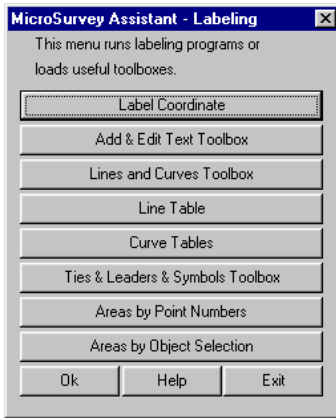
MicroSurvey Assistant - Labeling

This menu runs labeling programs or loads useful toolboxes.

Label Coordinate

Add & Edit Text Toolbox

Lines and Curves Toolbox

Line Table

Curve Tables

Ties & Leaders & Symbols Toolbox

Areas by Point Numbers

Areas by Object Selection

Ok

Help

Exit